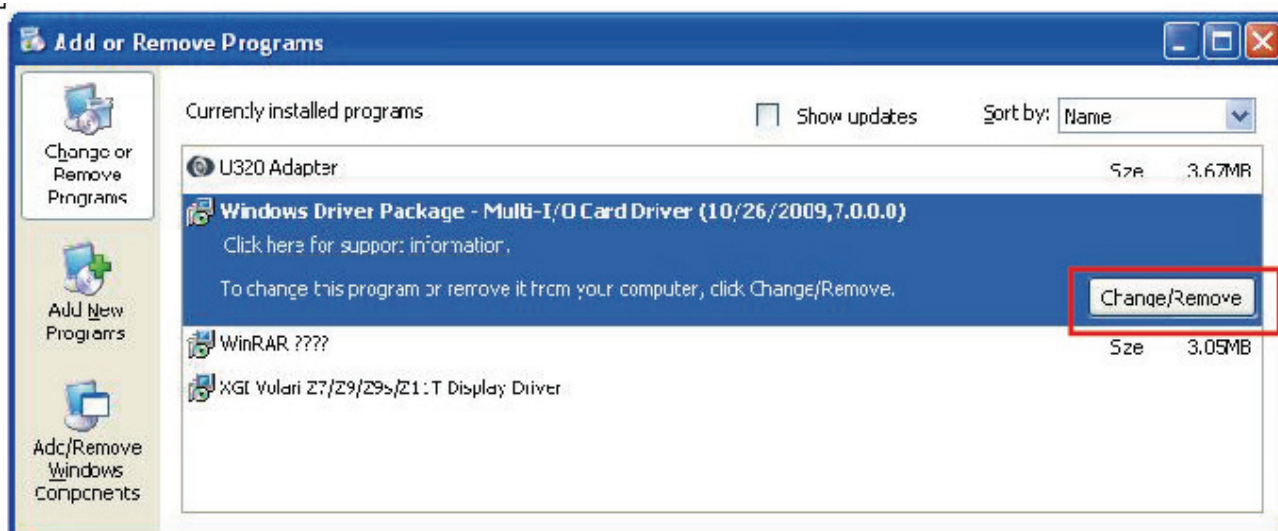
Add or Remove Programs

Change or Remove Programs

Add New Programs

Add/Remove Windows Components

Currently installed programs

Show updates

Sort by: Name

U320 Adapter

Size 3.67MB

Windows Driver Package - Multi-I/O Card Driver (10/26/2009,7.0.0.0)

Click here for support information.

To change this program or remove it from your computer, click Change/Remove.

Change/Remove

WinRAR ????

Size 3.05MB

XGI Volari Z7/Z9/Z9s/Z11T Display Driver